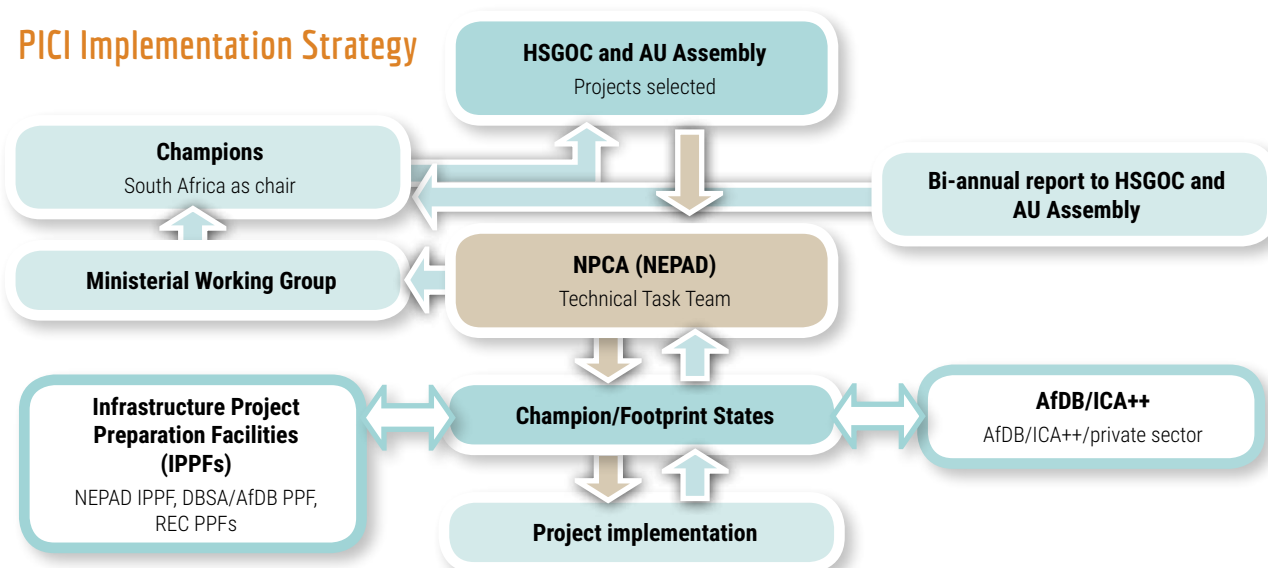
PICI Implementation Strategy

HSGOC and AU Assembly
Projects selected

Champions
South Africa as chair

Bi-annual report to HSGOC and AU Assembly

Ministerial Working Group

NPCA (NEPAD)
Technical Task Team

Infrastructure Project Preparation Facilities (IPPFs)
NEPAD IPPF, DBSA/AfDB PPF, REC PPFs

Champion/Footprint States

AfDB/ICA++
AfDB/ICA++/private sector

Project implementation